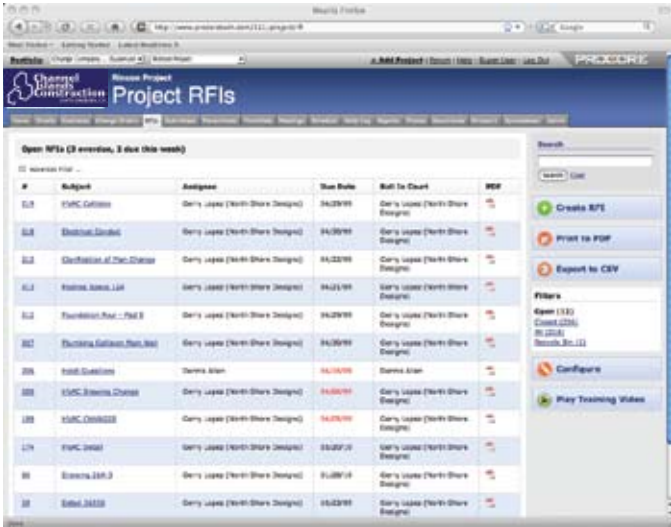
Mozilla Firefox

http://www.procore.com/211/project/rfi

Google

Most Visited  Getting Started  Latest Headlines

Portfolio  Change company  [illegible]  Rinnon Project

+ Add Project | Return | Help | Super User | Log Out  PROCORE

Channel Islands Construction

Rinnon Project

Project RFIs

Home  Emails  Overview  Change Orders  RFIs  Submittals  Documents  Punchlist  Meetings  Schedule  Daily Log  Reports  Photos  Directory  Admin

Open RFIs (3 overdue, 2 due this week)

Advanced Filter ...

| # | Subject | Assignee | Due Date | Ball In Court | PDF |
|---|---|---|---|---|---|
| 314 | HVAC Catalog | Gerry Lopez (North Shore Designs) | 04/29/09 | Gerry Lopez (North Shore Designs) | |
| 318 | Electrical Conduit | Gerry Lopez (North Shore Designs) | 04/30/09 | Gerry Lopez (North Shore Designs) | |
| 313 | Clarification of Plan Change | Gerry Lopez (North Shore Designs) | 04/22/09 | Gerry Lopez (North Shore Designs) | |
| 312 | Footing Specs 12A | Gerry Lopez (North Shore Designs) | 04/21/09 | Gerry Lopez (North Shore Designs) | |
| 312 | Foundation Pour - Pad B | Gerry Lopez (North Shore Designs) | 04/29/09 | Gerry Lopez (North Shore Designs) | |
| 307 | Plumbing Galleon Main Wall | Gerry Lopez (North Shore Designs) | 04/30/09 | Gerry Lopez (North Shore Designs) | |
| 206 | Kobit Questions | Dennis Allen | 04/16/09 | Dennis Allen | |
| 200 | HVAC Drawing Change | Gerry Lopez (North Shore Designs) | 03/05/09 | Gerry Lopez (North Shore Designs) | |
| 199 | HVAC Changes | Gerry Lopez (North Shore Designs) | 03/02/09 | Gerry Lopez (North Shore Designs) | |
| 174 | HVAC Detail | Gerry Lopez (North Shore Designs) | 03/20/10 | Gerry Lopez (North Shore Designs) | |
| 90 | Drawing 26A 3 | Gerry Lopez (North Shore Designs) | 01/28/10 | Gerry Lopez (North Shore Designs) | |
| 38 | Detail 24/5B | Gerry Lopez (North Shore Designs) | 03/23/09 | Gerry Lopez (North Shore Designs) | |

Search

Search  Clear

Create RFI

Print to PDF

Export to CSV

Filters

Open (12)
Closed (256)
All (318)
Recycle Bin (1)

Configure

Play Training Video

Done